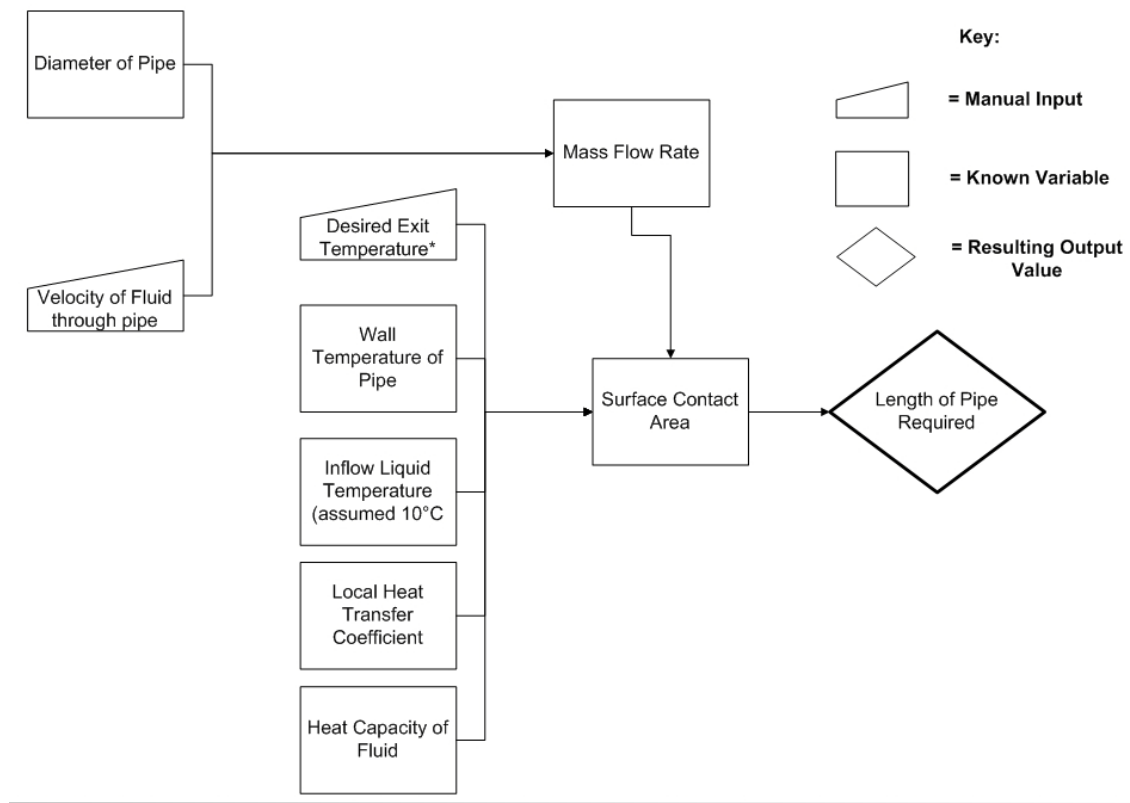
Diameter of Pipe

Velocity of Fluid through pipe

Mass Flow Rate

Desired Exit Temperature*

Wall Temperature of Pipe

Inflow Liquid Temperature (assumed 10°C

Local Heat Transfer Coefficient

Heat Capacity of Fluid

Surface Contact Area

Length of Pipe Required

Key:

= Manual Input

= Known Variable

= Resulting Output Value